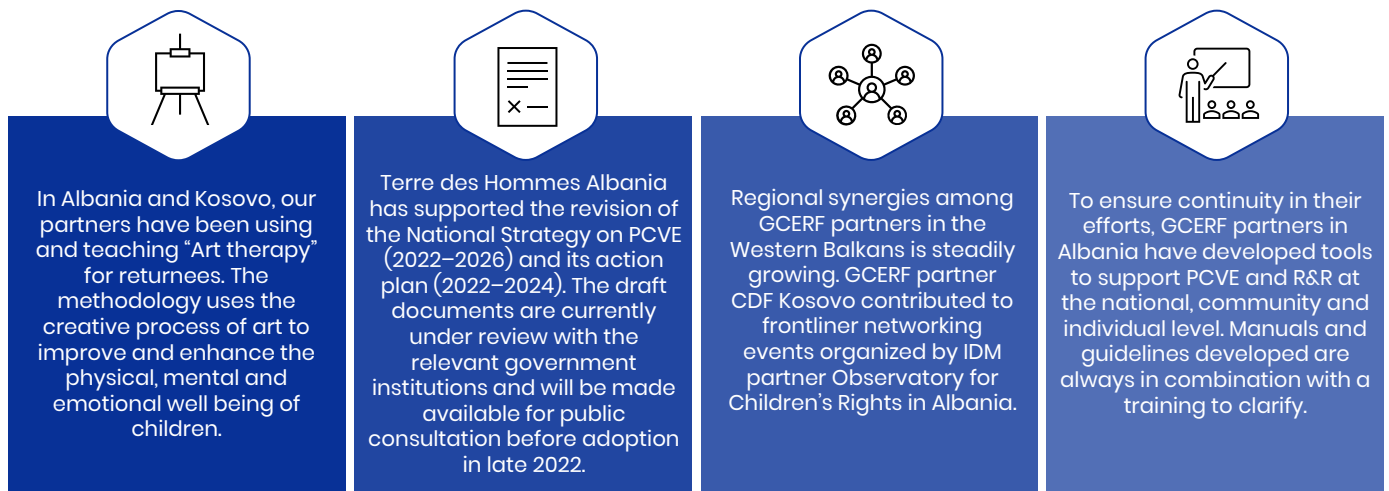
In Albania and Kosovo, our partners have been using and teaching “Art therapy” for returnees. The methodology uses the creative process of art to improve and enhance the physical, mental and emotional well being of children.

Terre des Hommes Albania has supported the revision of the National Strategy on PCVE (2022–2026) and its action plan (2022–2024). The draft documents are currently under review with the relevant government institutions and will be made available for public consultation before adoption in late 2022.

Regional synergies among GCERF partners in the Western Balkans is steadily growing. GCERF partner CDF Kosovo contributed to frontliner networking events organized by IDM partner Observatory for Children’s Rights in Albania.

To ensure continuity in their efforts, GCERF partners in Albania have developed tools to support PCVE and R&R at the national, community and individual level. Manuals and guidelines developed are always in combination with a training to clarify.